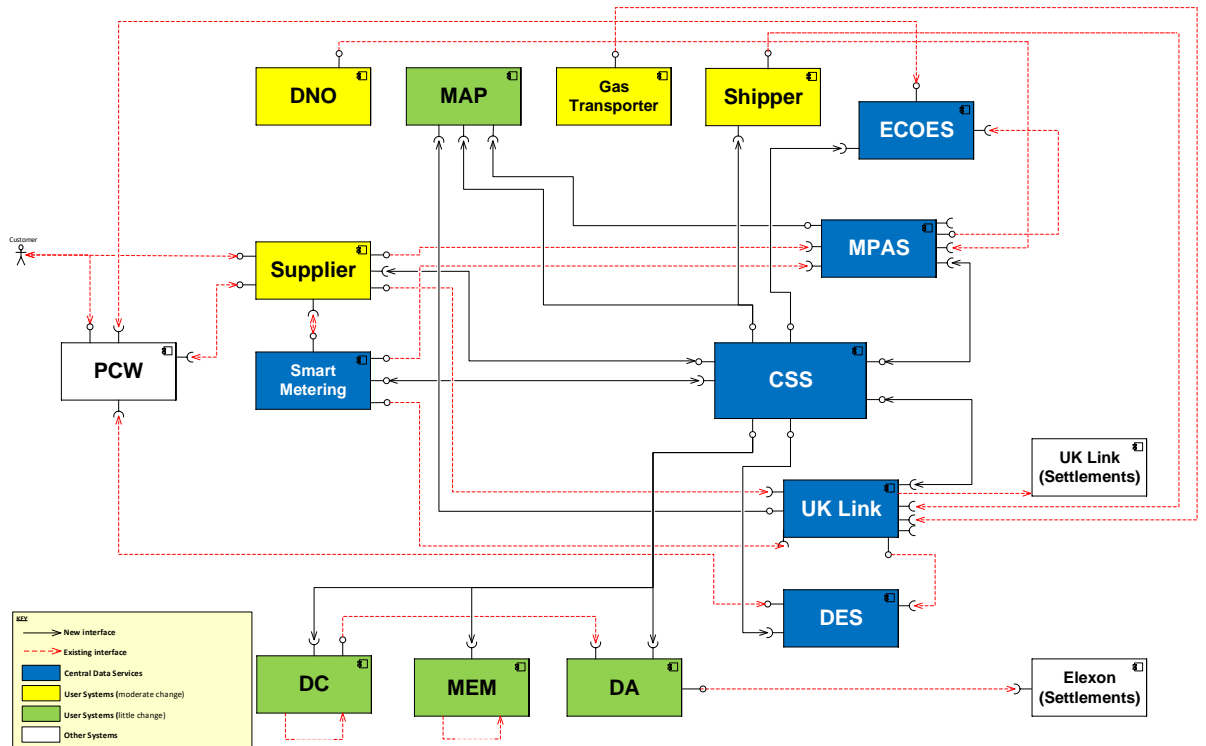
DNO

MAP

Gas Transporter

Shipper

ECOES

Customer

Supplier

MPAS

PCW

Smart Metering

CSS

UK Link (Settlements)

UK Link

DES

KEY

New interface

Existing interface

Central Data Services

User Systems (moderate change)

User Systems (little change)

Other Systems

DC

MEM

DA

Elexon (Settlements)